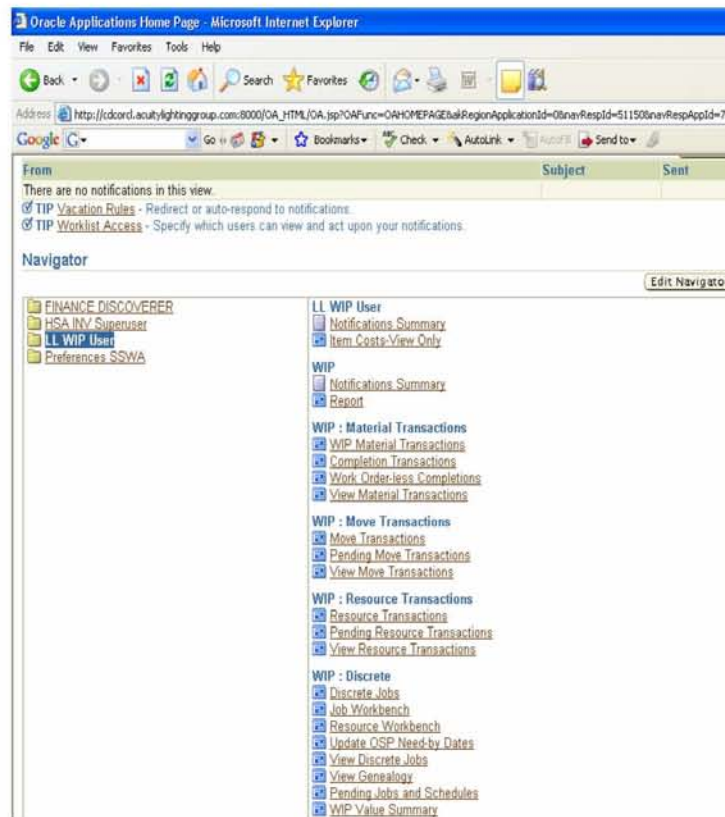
Oracle Applications Home Page - Microsoft Internet Explorer

File Edit View Favorites Tools Help

Back Search Favorites

Address http://cdcorcl.acuitylightinggroup.com:8000/OA_HTML/OA.jsp?OAFunc=OAHOMEPAGE&akRegionApplicationId=0&navRespId=51150&navRespAppId=7

Google G- Go Bookmarks- Check AutoLink AutoFill Send to-

| From | Subject | Sent |
|---|---|---|
| There are no notifications in this view. | | |

TIP Vacation Rules - Redirect or auto-respond to notifications.
TIP Worklist Access - Specify which users can view and act upon your notifications.

Navigator

Edit Navigato

FINANCE DISCOVERER
HSA INV Superuser
LL WIP User
Preferences SSWA

LL WIP User
Notifications Summary
Item Costs-View Only

WIP
Notifications Summary
Report

WIP : Material Transactions
WIP Material Transactions
Completion Transactions
Work Order-less Completions
View Material Transactions

WIP : Move Transactions
Move Transactions
Pending Move Transactions
View Move Transactions

WIP : Resource Transactions
Resource Transactions
Pending Resource Transactions
View Resource Transactions

WIP : Discrete
Discrete Jobs
Job Workbench
Resource Workbench
Update OSP Need-by Dates
View Discrete Jobs
View Genealogy
Pending Jobs and Schedules
WIP Value Summary